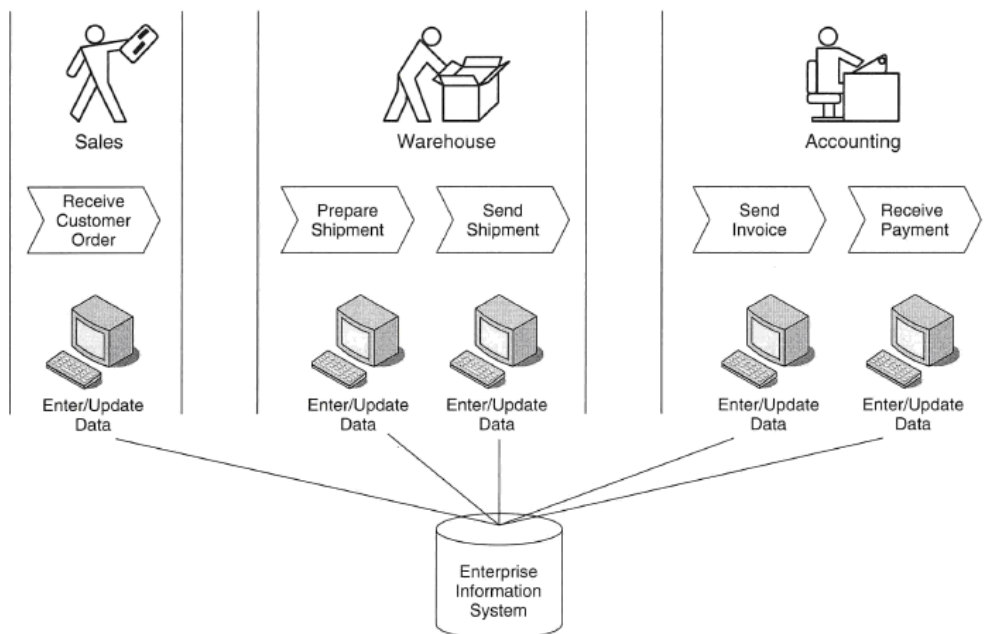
Sales

Receive Customer Order

Enter/Update Data

Warehouse

Prepare Shipment

Send Shipment

Enter/Update Data

Enter/Update Data

Accounting

Send Invoice

Receive Payment

Enter/Update Data

Enter/Update Data

Enterprise Information System